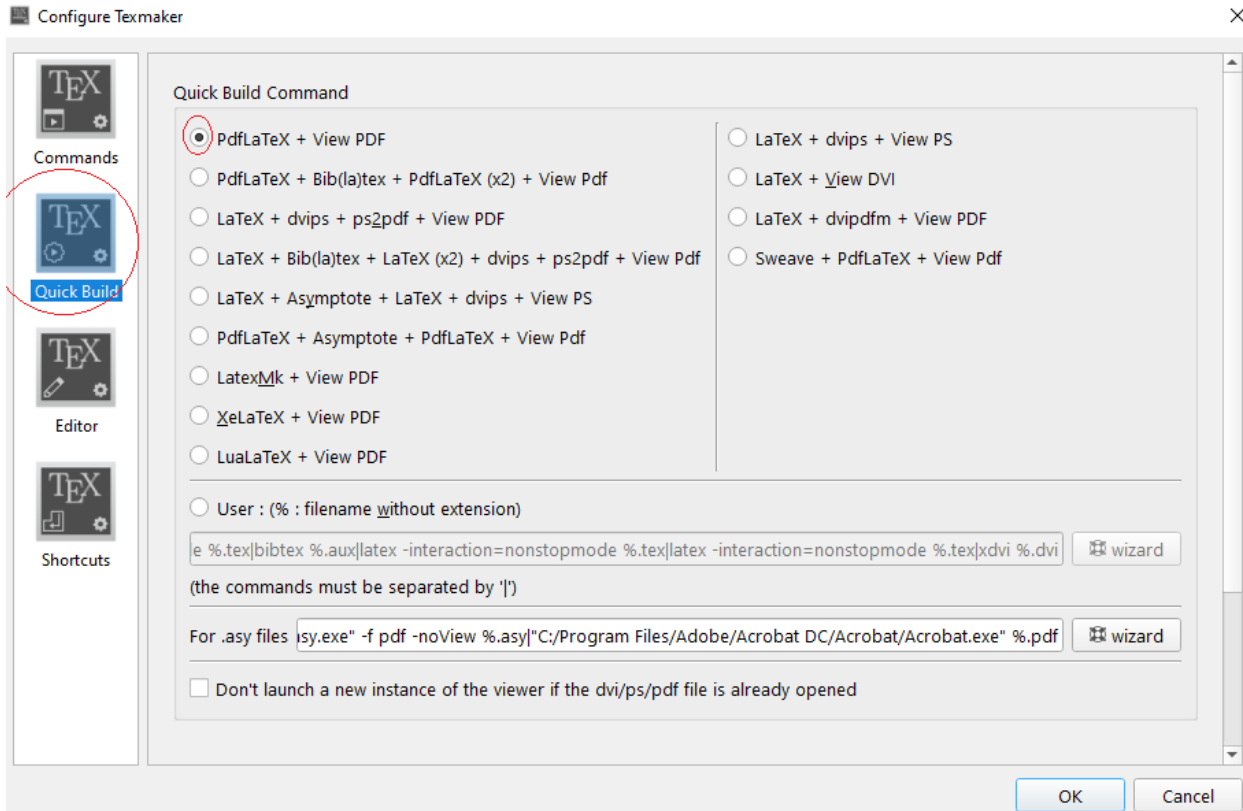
Configure Texmaker

TEX
Commands

TEX
Quick Build

TEX
Editor

TEX
Shortcuts

Quick Build Command

PdfLaTeX + View PDF
PdfLaTeX + Bib(la)tex + PdfLaTeX (x2) + View Pdf
LaTeX + dvips + ps2pdf + View PDF
LaTeX + Bib(la)tex + LaTeX (x2) + dvips + ps2pdf + View Pdf
LaTeX + Asymptote + LaTeX + dvips + View PS
PdfLaTeX + Asymptote + PdfLaTeX + View Pdf
LatexMk + View PDF
XeLaTeX + View PDF
LuaLaTeX + View PDF

LaTeX + dvips + View PS
LaTeX + View DVI
LaTeX + dvipdfm + View PDF
Sweave + PdfLaTeX + View Pdf

User : (% : filename without extension)

e %.tex|bibtex %.aux|latex -interaction=nonstopmode %.tex|latex -interaction=nonstopmode %.tex|xdvi %.dvi

wizard

(the commands must be separated by '|')

For .asy files sy.exe" -f pdf -noView %.asy|"C:/Program Files/Adobe/Acrobat DC/Acrobat/Acrobat.exe" %.pdf

wizard

Don't launch a new instance of the viewer if the dvi/ps/pdf file is already opened

OK

Cancel